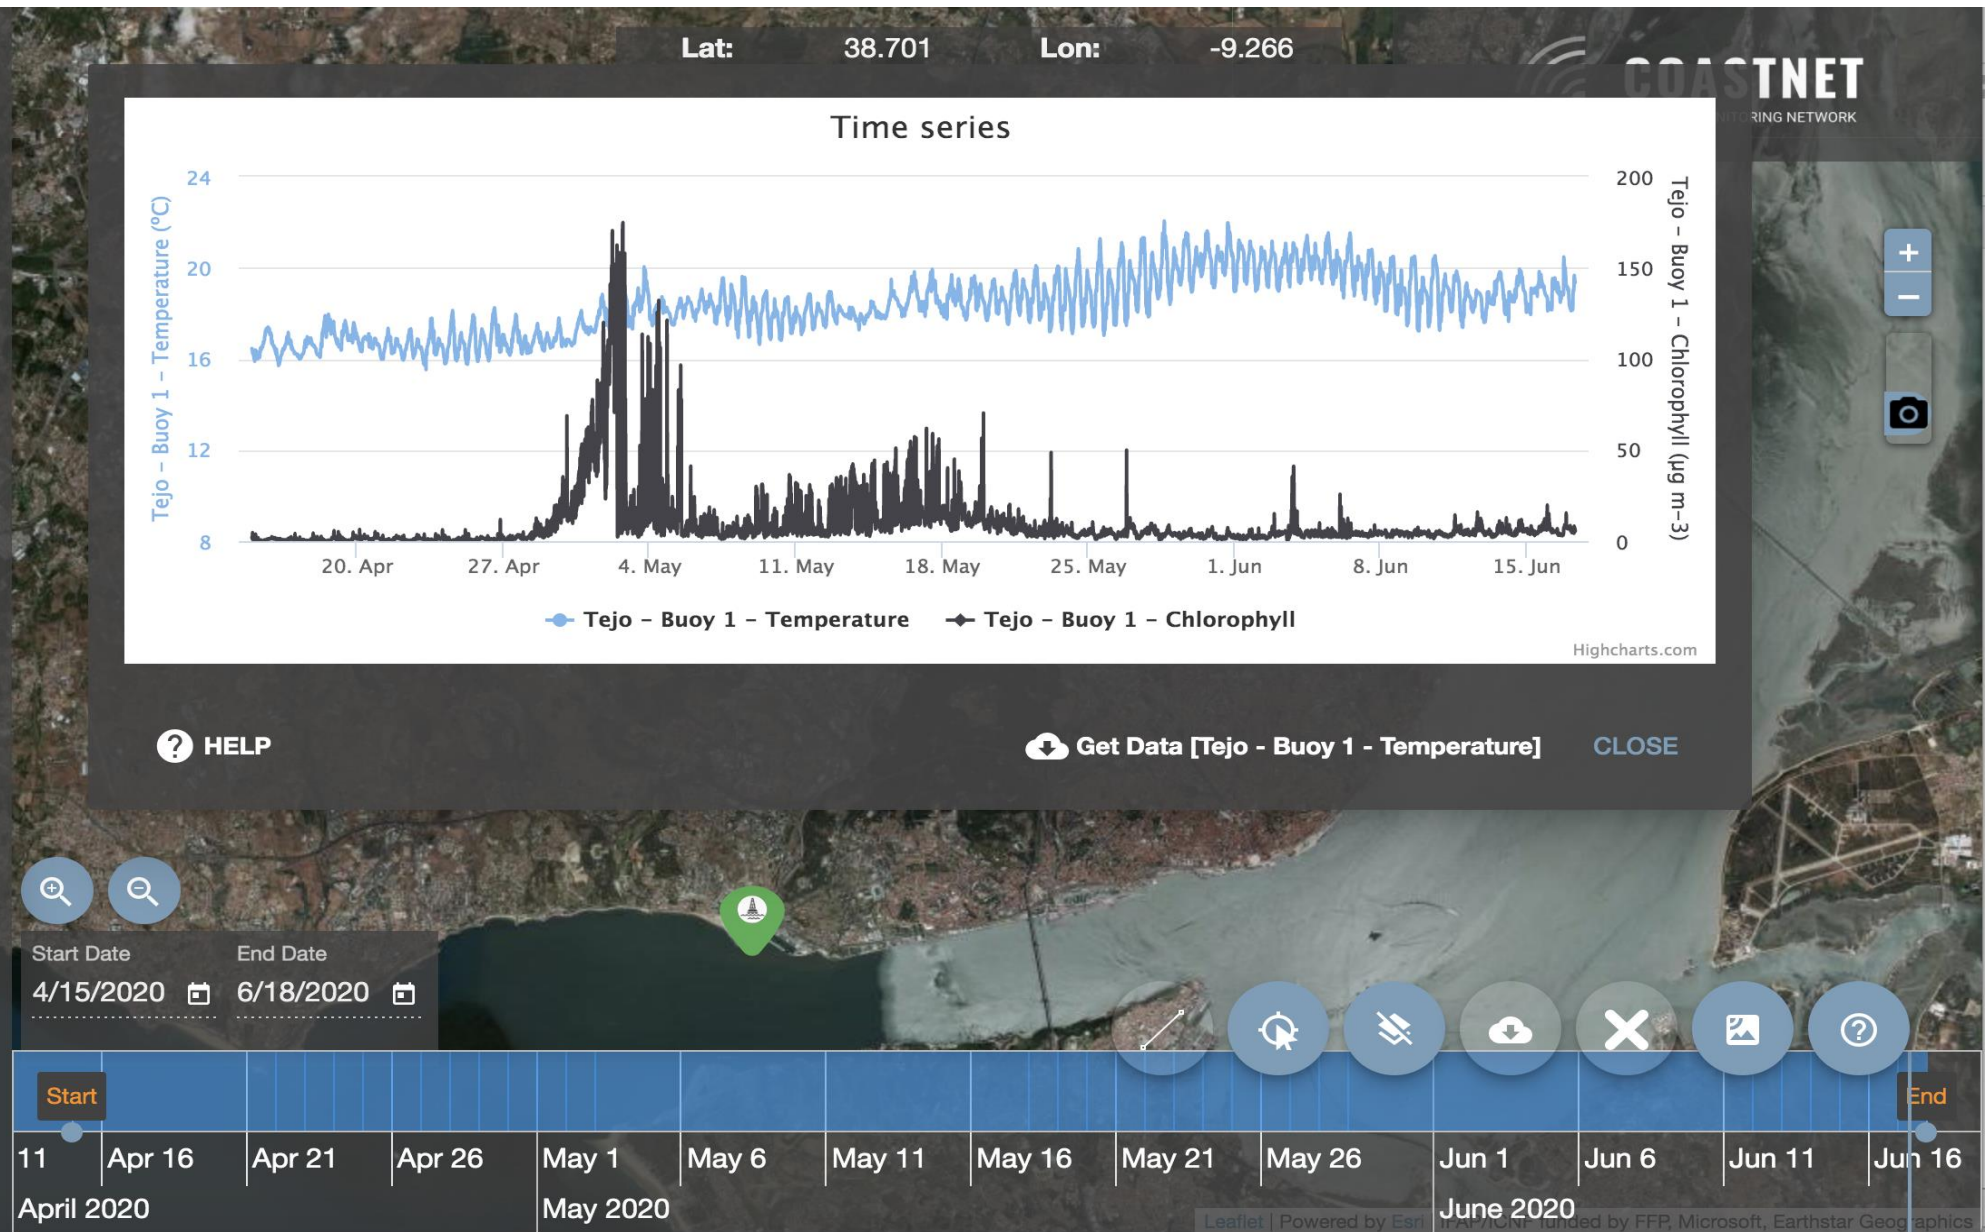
Lat: 38.701 Lon: -9.266

COASTNET
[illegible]RING NETWORK

Time series

Tejo – Buoy 1 – Temperature (°C)

24
20
16
12
8

200
150
100
50
0

Tejo – Buoy 1 – Chlorophyll (µg m-3)

20. Apr 27. Apr 4. May 11. May 18. May 25. May 1. Jun 8. Jun 15. Jun

Tejo – Buoy 1 – Temperature Tejo – Buoy 1 – Chlorophyll

Highcharts.com

HELP

Get Data [Tejo - Buoy 1 - Temperature]

CLOSE

Start Date
4/15/2020

End Date
6/18/2020

Start

End

11 Apr 16 Apr 21 Apr 26 May 1 May 6 May 11 May 16 May 21 May 26 Jun 1 Jun 6 Jun 11 Jun 16

April 2020 May 2020 June 2020

Leaflet | Powered by Esri | IFAP/ICNF funded by FFP, Microsoft, Earthstar Geographics